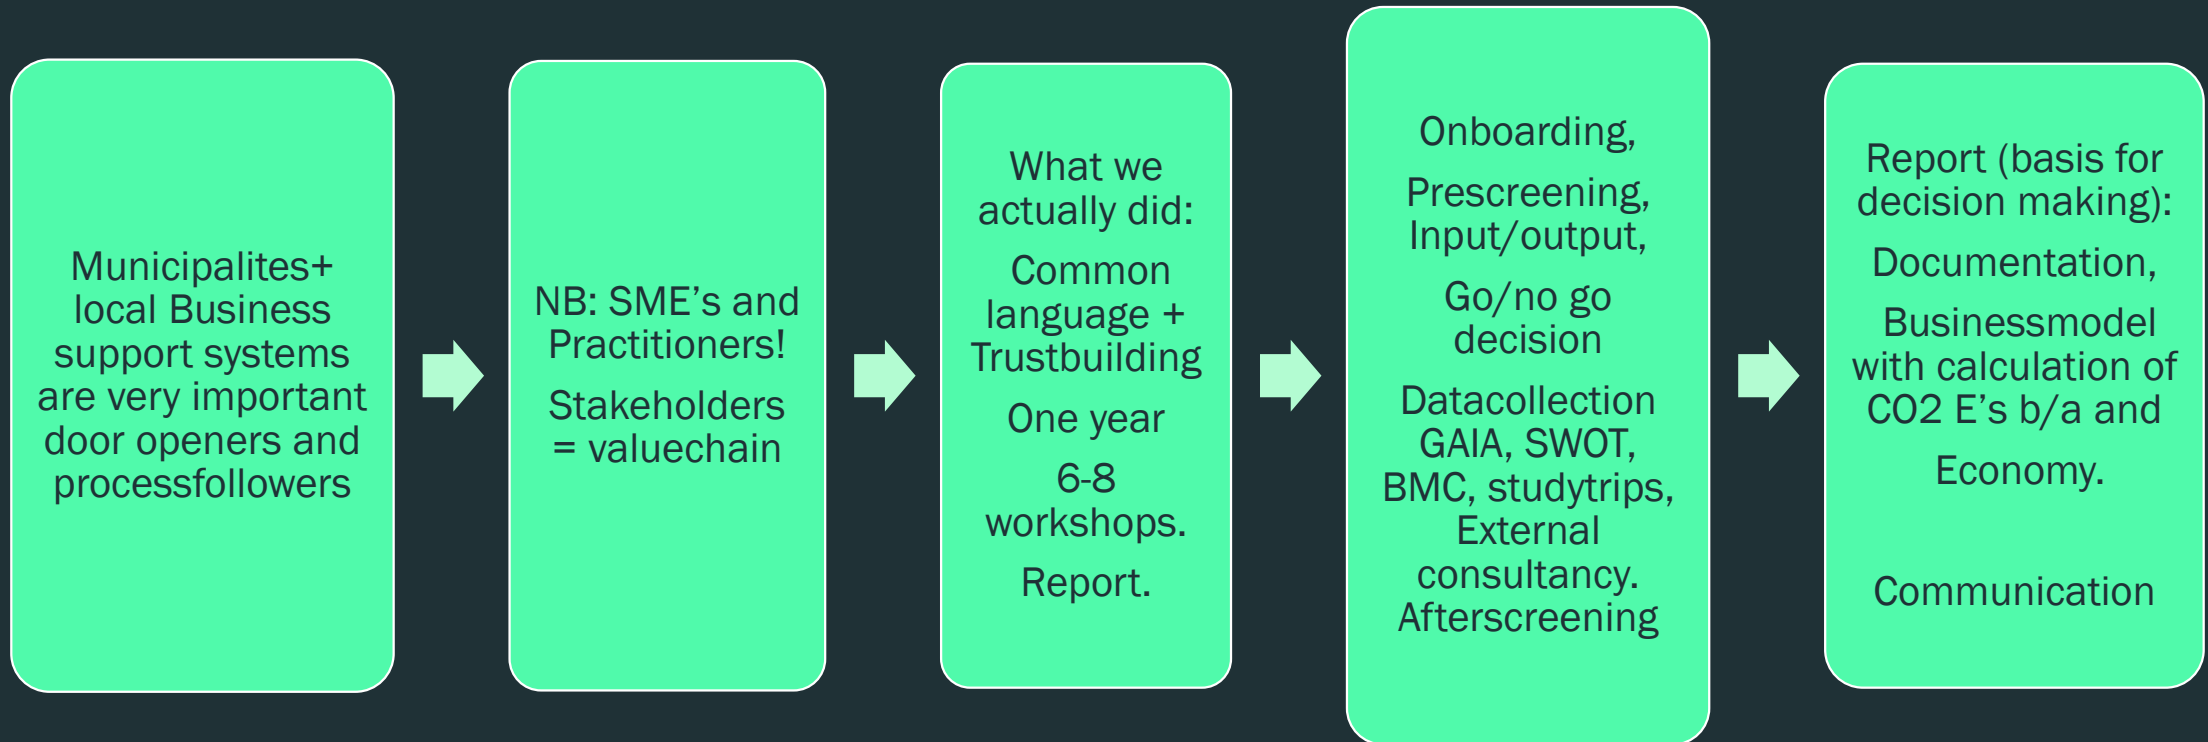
Municipalites+ local Business support systems are very important door openers and processfollowers

NB: SME’s and Practitioners!

Stakeholders = valuechain

What we actually did:

Common language + Trustbuilding

One year

6-8 workshops.

Report.

Onboarding,

Prescreening, Input/output,

Go/no go decision

Datacollection GAIA, SWOT, BMC, studytrips, External consultancy. Afterscreening

Report (basis for decision making):

Documentation,

Businessmodel with calculation of CO2 E’s b/a and

Economy.

Communication